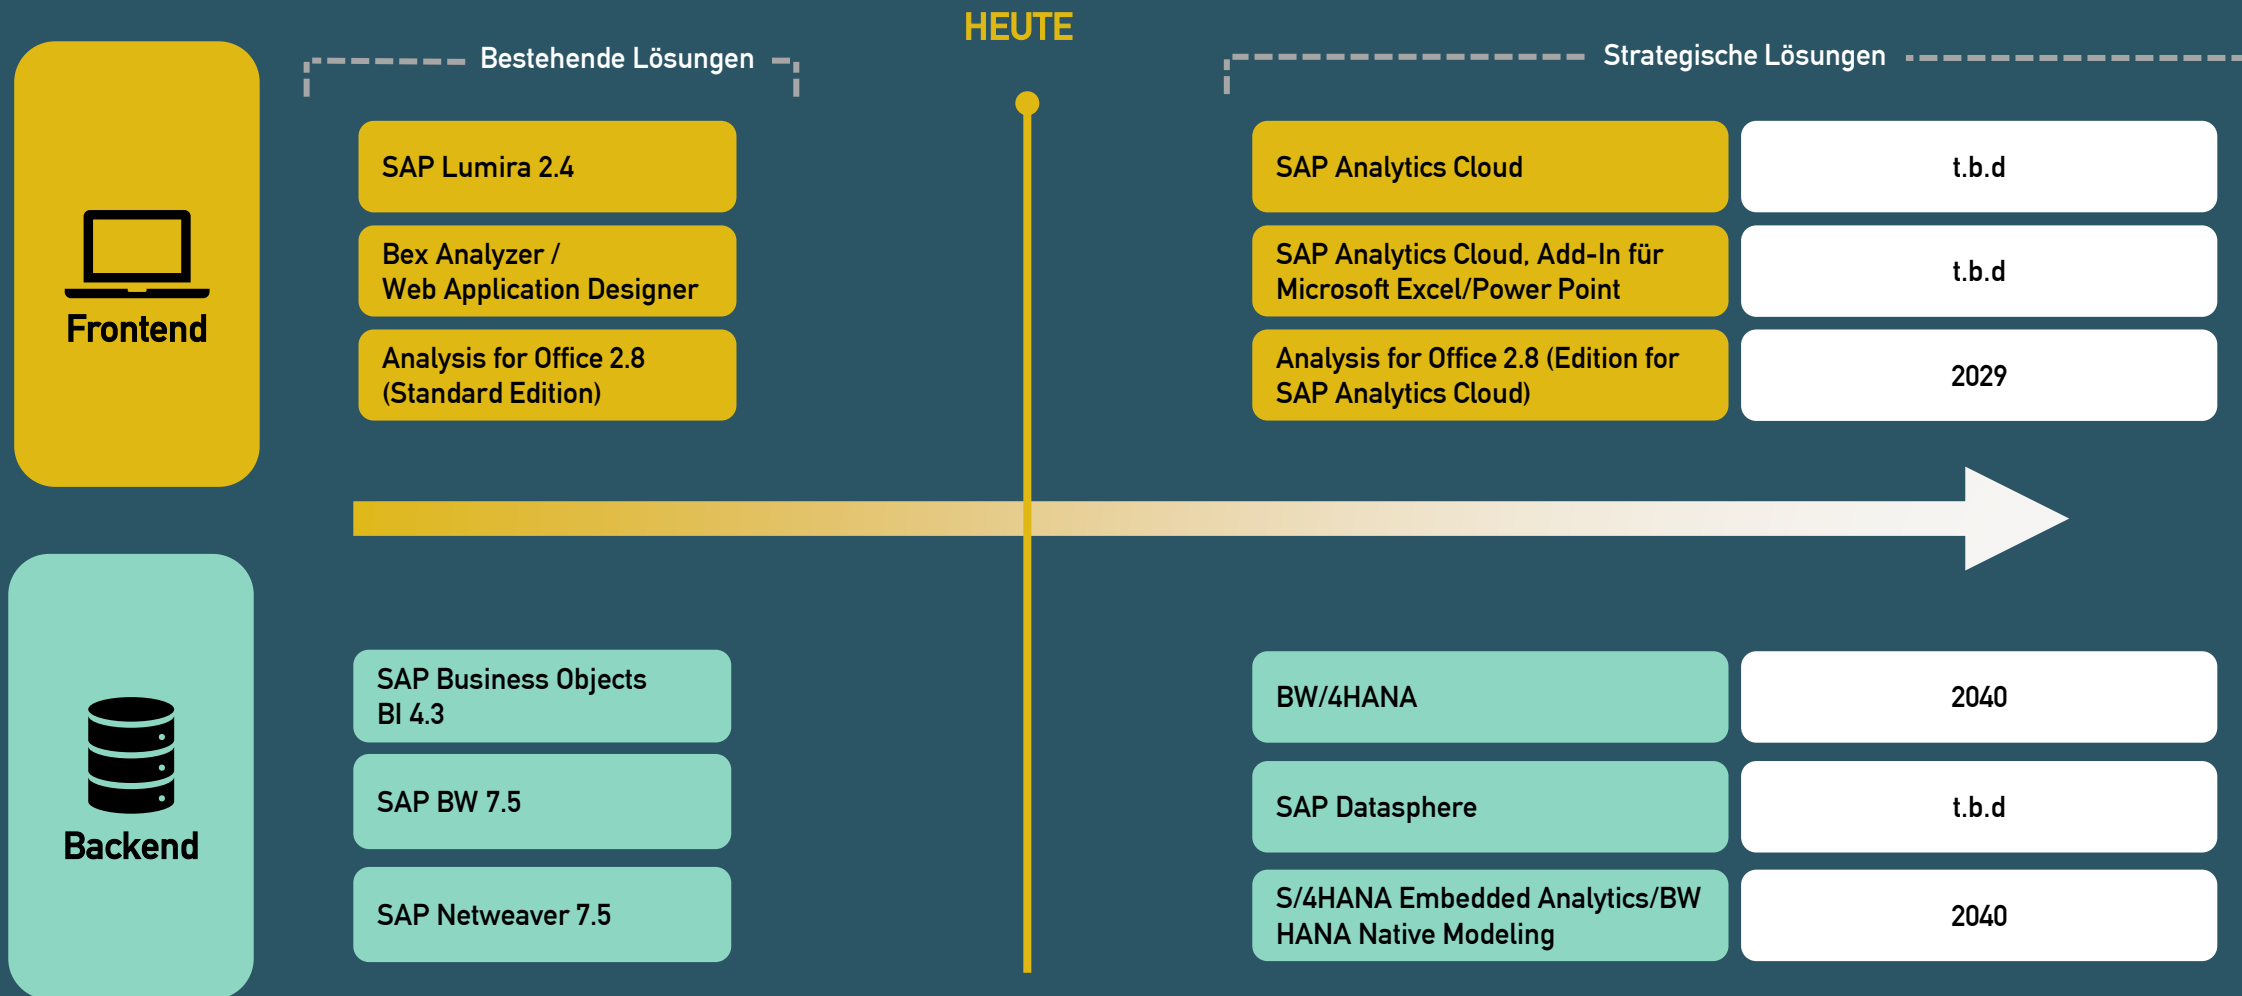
HEUTE

Frontend

Bestehende Lösungen

SAP Lumira 2.4

Bex Analyzer / Web Application Designer

Analysis for Office 2.8 (Standard Edition)

Strategische Lösungen

SAP Analytics Cloud

t.b.d

SAP Analytics Cloud, Add-In für Microsoft Excel/Power Point

t.b.d

Analysis for Office 2.8 (Edition for SAP Analytics Cloud)

2029

Backend

SAP Business Objects BI 4.3

SAP BW 7.5

SAP Netweaver 7.5

BW/4HANA

2040

SAP Datasphere

t.b.d

S/4HANA Embedded Analytics/BW HANA Native Modeling

2040